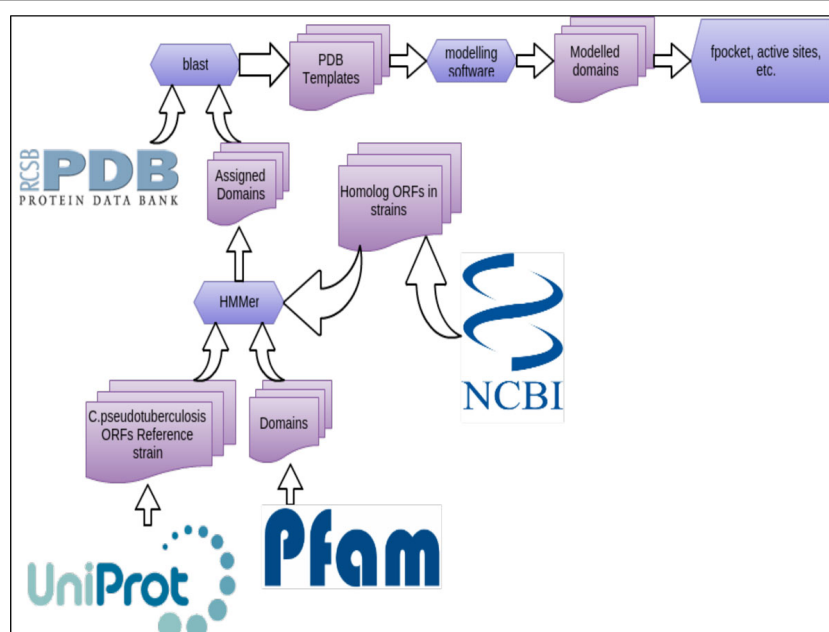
blast

PDB Templates

modelling software

Modelled domains

fpocket, active sites, etc.

RCSB PDB PROTEIN DATA BANK

Assigned Domains

Homolog ORFs in strains

HMMer

NCBI

C.pseudotuberculosis ORFs Reference strain

Domains

Pfam

UniProt